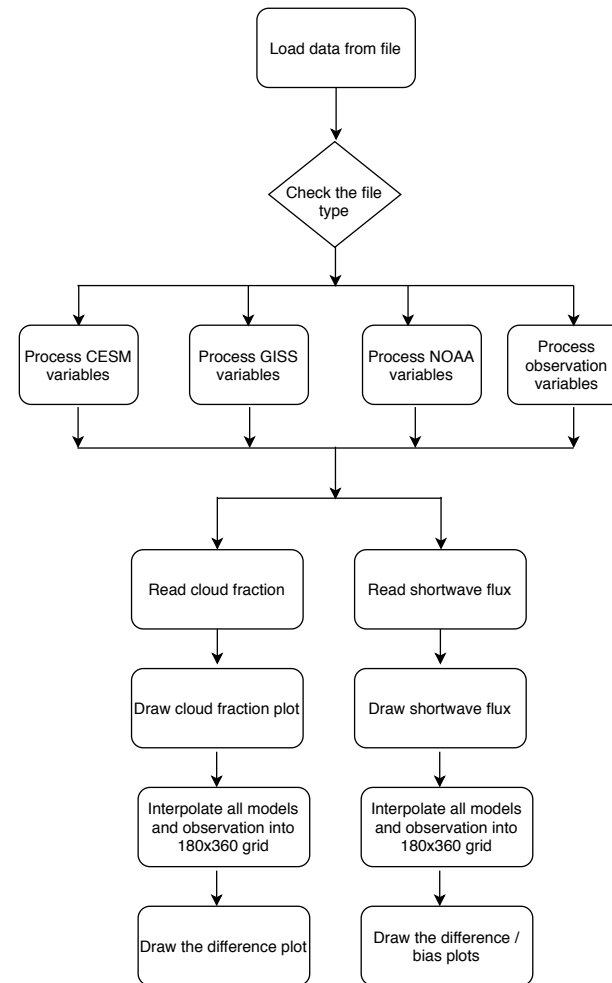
Load data from file

Check the file type

Process CESM variables

Process GISS variables

Process NOAA variables

Process observation variables

Read cloud fraction

Draw cloud fraction plot

Interpolate all models and observation into 180x360 grid

Draw the difference plot

Read shortwave flux

Draw shortwave flux

Interpolate all models and observation into 180x360 grid

Draw the difference / bias plots